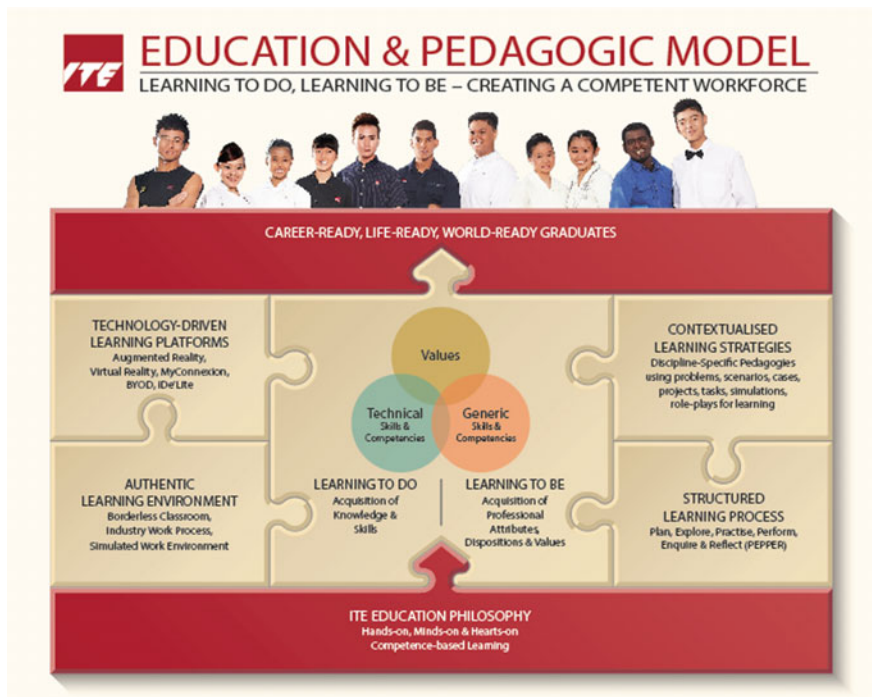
ITE

EDUCATION & PEDAGOGIC MODEL

LEARNING TO DO, LEARNING TO BE – CREATING A COMPETENT WORKFORCE

CAREER-READY, LIFE-READY, WORLD-READY GRADUATES

TECHNOLOGY-DRIVEN LEARNING PLATFORMS
Augmented Reality, Virtual Reality, MyConnexion, BYOD, iDe'Lite

AUTHENTIC LEARNING ENVIRONMENT
Borderless Classroom, Industry Work Process, Simulated Work Environment

Values

Technical
Skills & Competencies

Generic
Skills & Competencies

LEARNING TO DO
Acquisition of Knowledge & Skills

LEARNING TO BE
Acquisition of Professional Attributes, Dispositions & Values

CONTEXTUALISED LEARNING STRATEGIES
Discipline-Specific Pedagogies using problems, scenarios, cases, projects, tasks, simulations, role-plays for learning

STRUCTURED LEARNING PROCESS
Plan, Explore, Practise, Perform, Enquire & Reflect (PEPPER)

ITE EDUCATION PHILOSOPHY
Hands-on, Minds-on & Hearts-on Competence-based Learning